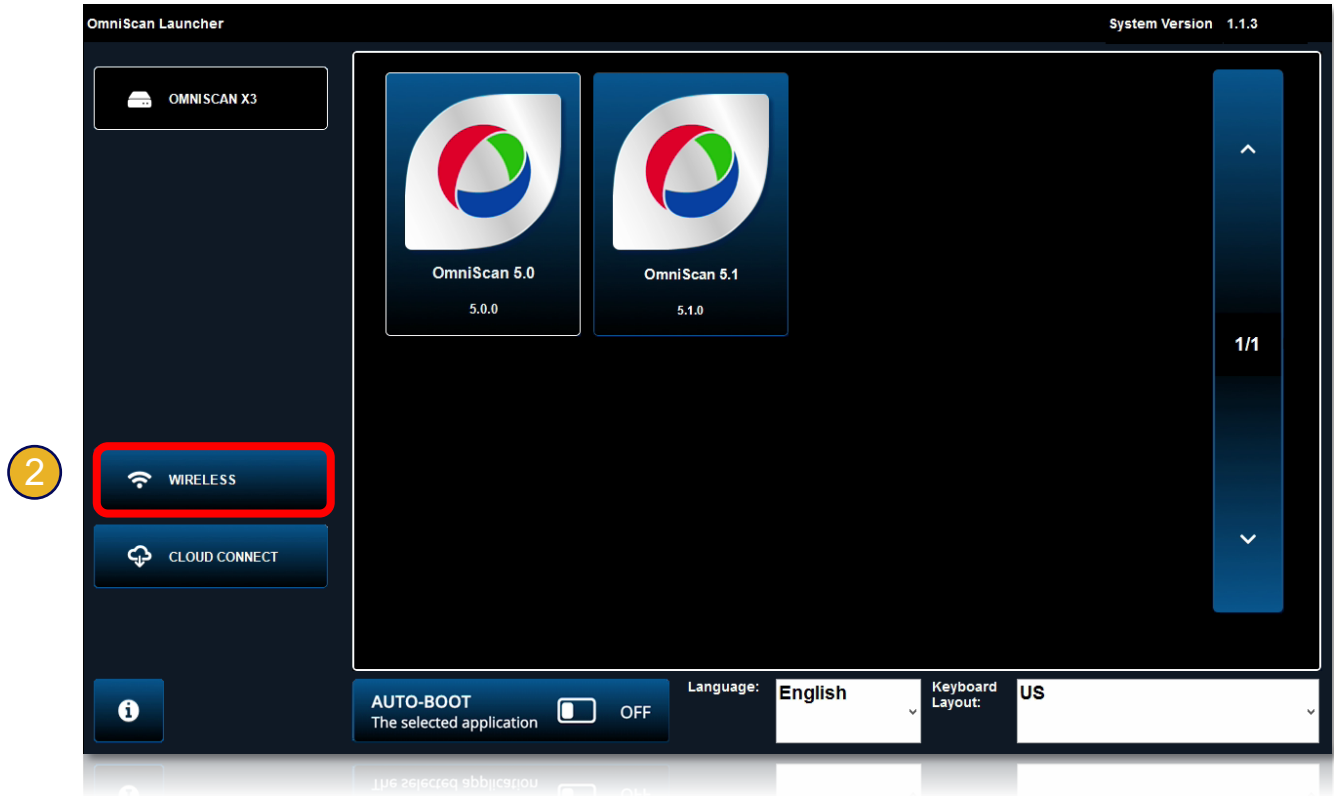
OmniScan Launcher

System Version 1.1.3

OMNISCAN X3

OmniScan 5.0
5.0.0

OmniScan 5.1
5.1.0

1/1

2

WIRELESS

CLOUD CONNECT

AUTO-BOOT
The selected application
OFF

Language:
English

Keyboard Layout:
US